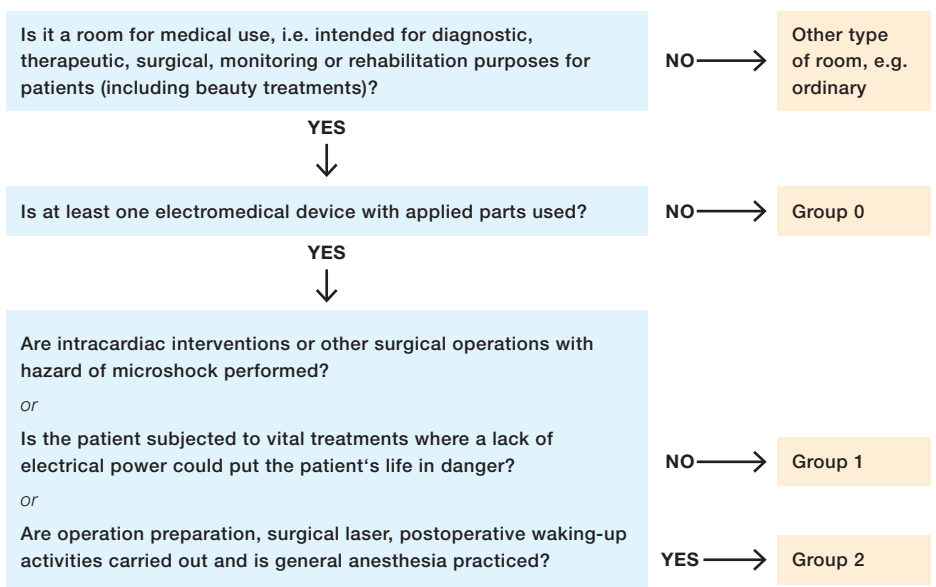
Is it a room for medical use, i.e. intended for diagnostic, therapeutic, surgical, monitoring or rehabilitation purposes for patients (including beauty treatments)?

NO

Other type of room, e.g. ordinary

YES

Is at least one electromedical device with applied parts used?

NO

Group 0

YES

Are intracardiac interventions or other surgical operations with hazard of microshock performed?

or

Is the patient subjected to vital treatments where a lack of electrical power could put the patient's life in danger?

or

Are operation preparation, surgical laser, postoperative waking-up activities carried out and is general anesthesia practiced?

NO

Group 1

YES

Group 2